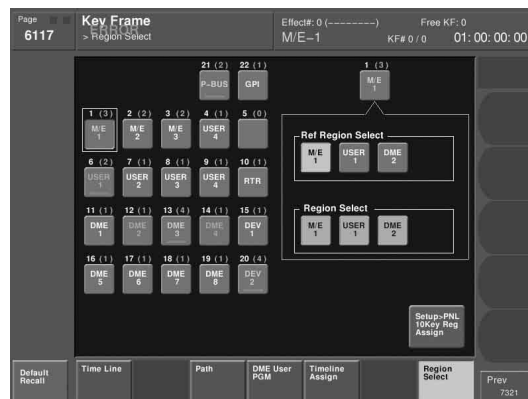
Page
6117

Key Frame
ERROR
> Region Select

Effect#: 0 (--------)
M/E–1

Free KF: 0
KF# 0 / 0 01: 00: 00: 00

21 (2)
P-BUS

22 (1)
GPI

1 (3)
M/E
1

1 (3)
M/E
1

2 (2)
M/E
2

3 (2)
M/E
3

4 (1)
USER
4

5 (0)

6 (2)
USER
1

7 (1)
USER
2

8 (1)
USER
3

9 (1)
USER
4

10 (1)
RTR

11 (1)
DME
1

12 (1)
DME
2

13 (4)
DME
3

14 (1)
DME
4

15 (1)
DEV
1

16 (1)
DME
5

17 (1)
DME
6

18 (1)
DME
7

19 (1)
DME
8

20 (4)
DEV
2

Ref Region Select
M/E
1
USER
1
DME
2

Region Select
M/E
1
USER
1
DME
2

Setup>PNL
10Key Reg
Assign

Default
Recall

Time Line

Path

DME User
PGM

Timeline
Assign

Region
Select

Prev
7321